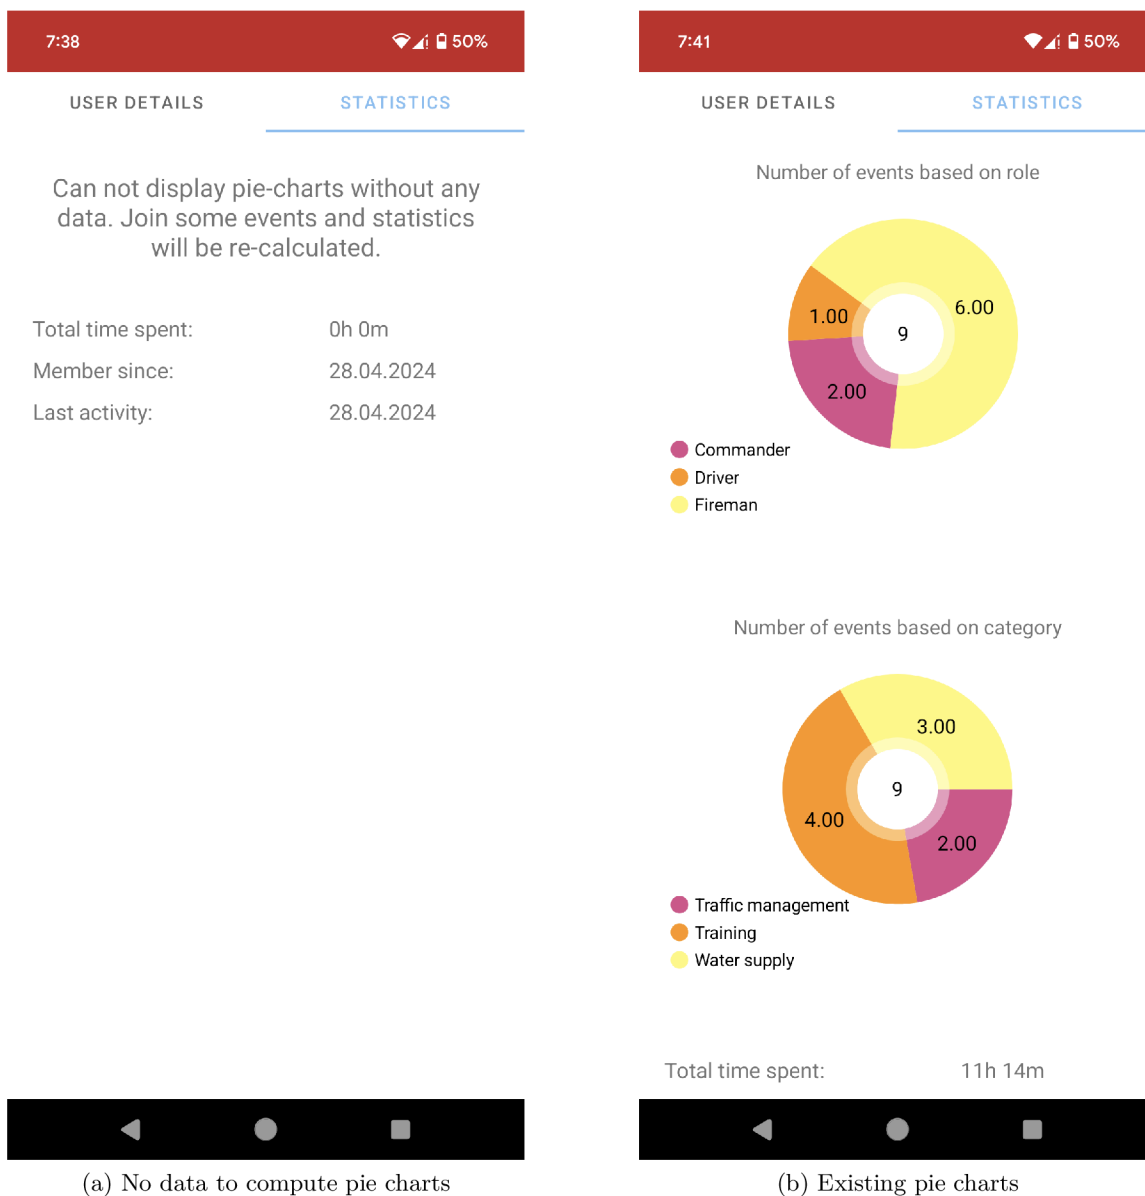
7:38

50%

USER DETAILS

STATISTICS

Can not display pie-charts without any data. Join some events and statistics will be re-calculated.

Total time spent: 0h 0m

Member since: 28.04.2024

Last activity: 28.04.2024

(a) No data to compute pie charts

7:41

50%

USER DETAILS

STATISTICS

Number of events based on role

1.00

6.00

9

2.00

Commander

Driver

Fireman

Number of events based on category

3.00

9

4.00

2.00

Traffic management

Training

Water supply

Total time spent: 11h 14m

(b) Existing pie charts